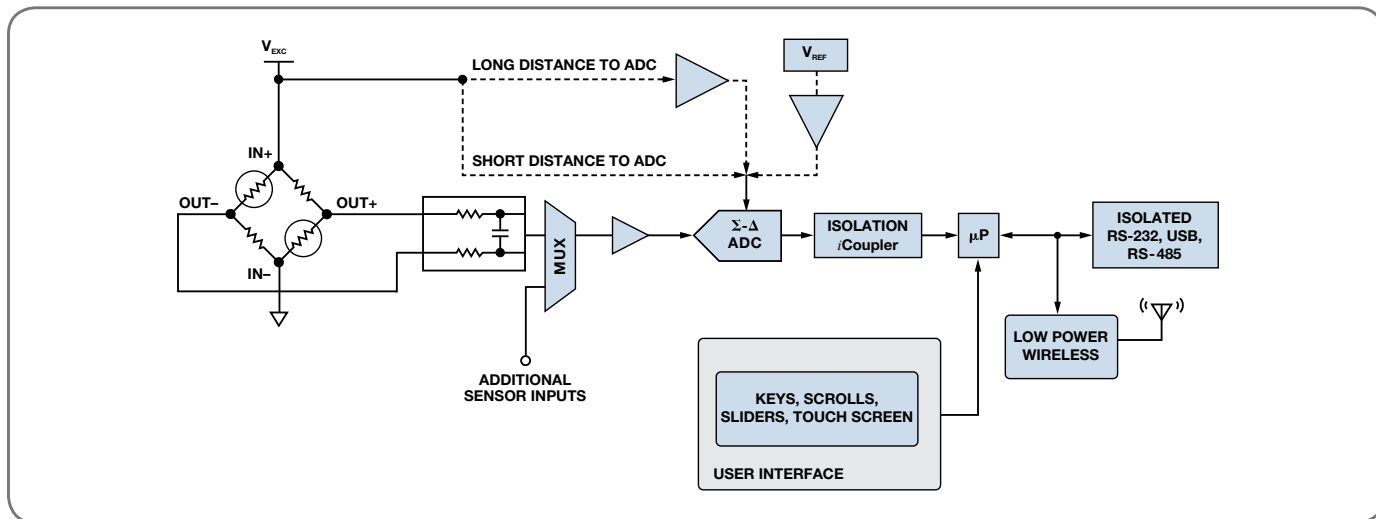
$V_{EXC}$

LONG DISTANCE TO ADC

$V_{REF}$

SHORT DISTANCE TO ADC

IN+

OUT–

OUT+

IN–

MUX

Σ-Δ ADC

ISOLATION iCoupler

μP

ISOLATED RS-232, USB, RS-485

LOW POWER WIRELESS

ADDITIONAL SENSOR INPUTS

KEYS, SCROLLS, SLIDERS, TOUCH SCREEN

USER INTERFACE